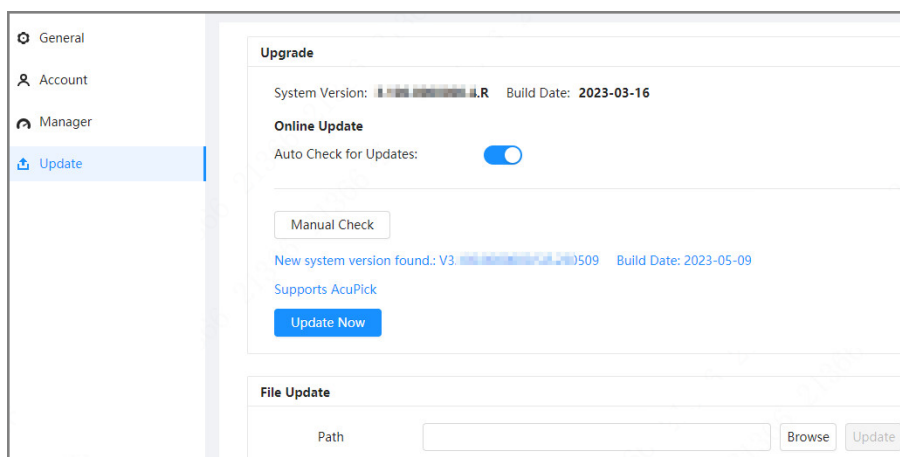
General
Account
Manager
Update

Upgrade

System Version: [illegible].R Build Date: 2023-03-16

Online Update

Auto Check for Updates:

Manual Check

New system version found.: V3.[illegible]509 Build Date: 2023-05-09

Supports AcuPick

Update Now

File Update

Path

Browse

Update